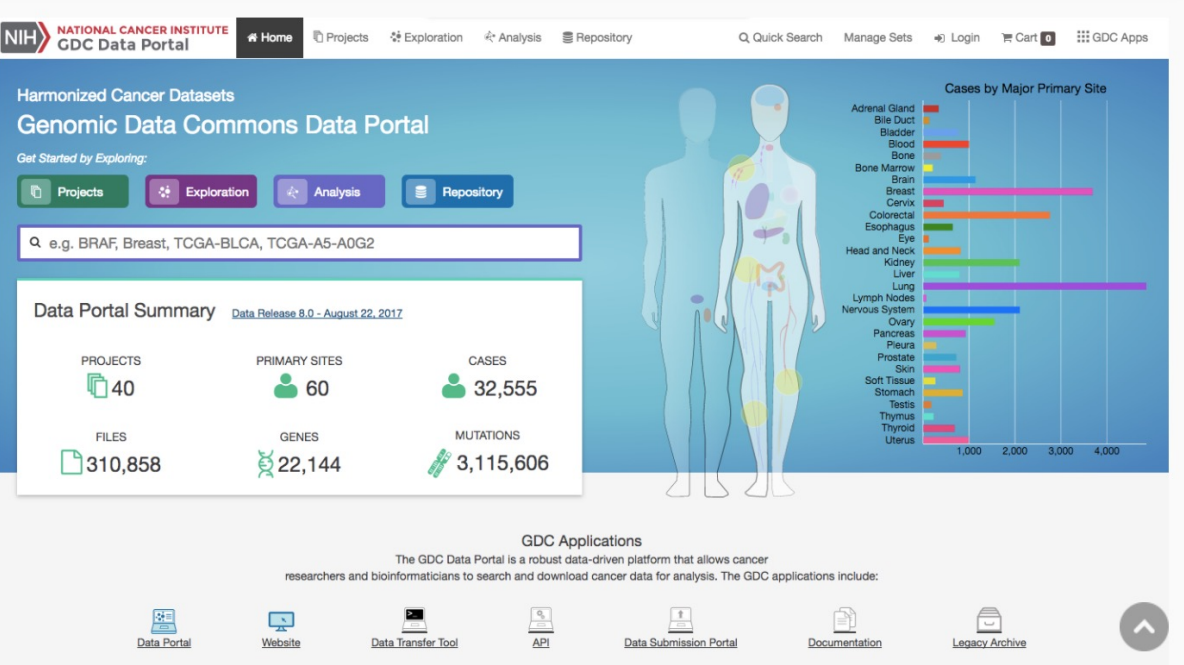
NIH NATIONAL CANCER INSTITUTE
GDC Data Portal

Home Projects Exploration Analysis Repository Quick Search Manage Sets Login Cart 0 GDC Apps

Harmonized Cancer Datasets
Genomic Data Commons Data Portal
Get Started by Exploring:

Projects Exploration Analysis Repository

e.g. BRAF, Breast, TCGA-BLCA, TCGA-A5-A0G2

Data Portal Summary Data Release 8.0 - August 22, 2017

PROJECTS
40

PRIMARY SITES
60

CASES
32,555

FILES
310,858

GENES
22,144

MUTATIONS
3,115,606

Cases by Major Primary Site
Adrenal Gland
Bile Duct
Bladder
Blood
Bone
Bone Marrow
Brain
Breast
Cervix
Colorectal
Esophagus
Eye
Head and Neck
Kidney
Liver
Lung
Lymph Nodes
Nervous System
Ovary
Pancreas
Pleura
Prostate
Skin
Soft Tissue
Stomach
Testis
Thymus
Thyroid
Uterus
1,000 2,000 3,000 4,000

GDC Applications
The GDC Data Portal is a robust data-driven platform that allows cancer researchers and bioinformaticians to search and download cancer data for analysis. The GDC applications include:

Data Portal Website Data Transfer Tool API Data Submission Portal Documentation Legacy Archive